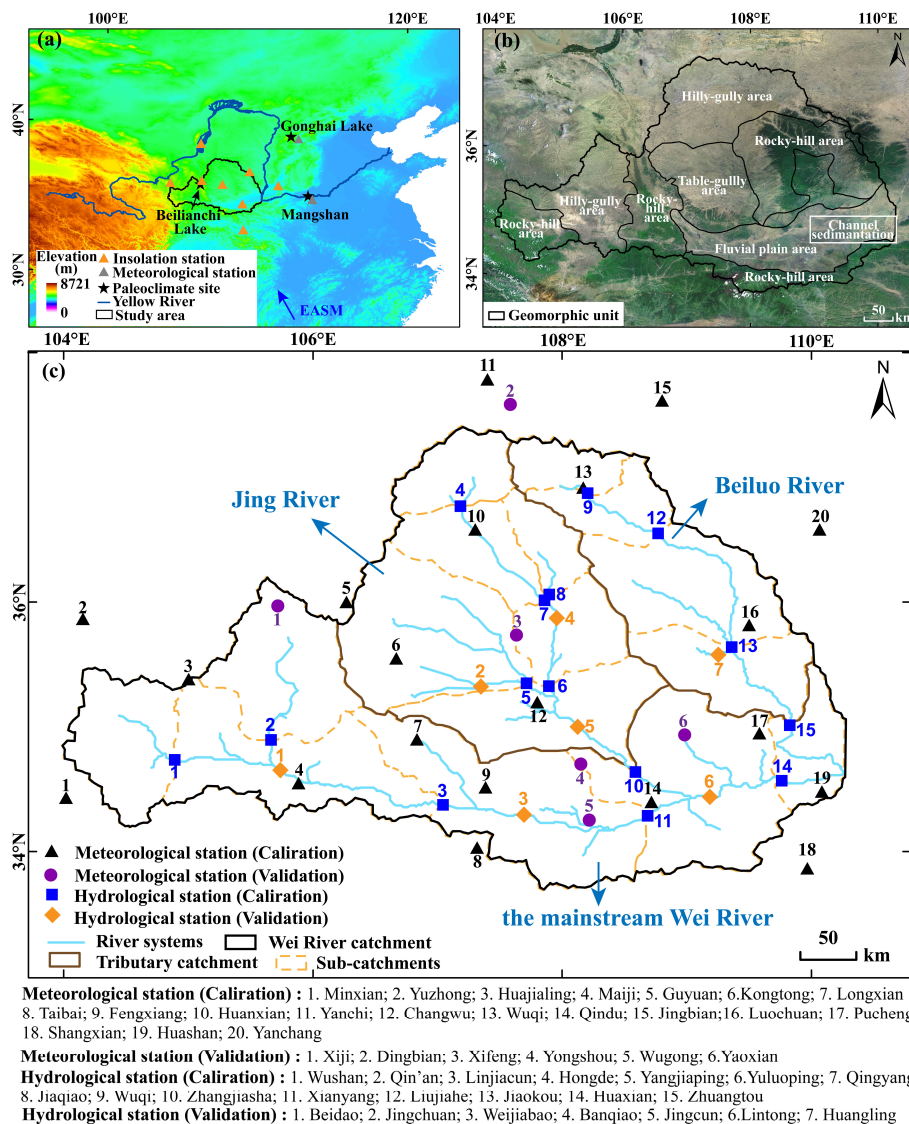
100°E 120°E
(a)
40°N
30°N
Gonghai Lake
Beilianchi Lake
Mangshan
Elevation (m)
8721
0
Insolation station
Meteorological station
Paleoclimate site
Yellow River
Study area
EASM

104°E 106°E 108°E 110°E
(b)
N
36°N
34°N
Hilly-gully area
Rocky-hill area
Table-gullly area
Hilly-gully area
Rocky-hill area
Rocky-hill area
Fluvial plain area
Channel sedimantation
Rocky-hill area
Geomorphic unit
50 km

104°E 106°E 108°E 110°E
(c)
N
36°N
34°N
Jing River
Beiluo River
the mainstream Wei River
1 2 3 4 5 6 7 8 9 10 11 12 13 14 15 16 17 18 19 20
1 2 3 4 5 6
1 2 3 4 5 6 7 8 9 10 11 12 13 14 15
1 2 3 4 5 6 7
Meteorological station (Caliration)
Meteorological station (Validation)
Hydrological station (Caliration)
Hydrological station (Validation)
River systems
Wei River catchment
Tributary catchment
Sub-catchments
50 km

Meteorological station (Caliration) : 1. Minxian; 2. Yuzhong; 3. Huajialing; 4. Maiji; 5. Guyuan; 6.Kongtong; 7. Longxian 8. Taibai; 9. Fengxiang; 10. Huanxian; 11. Yanchi; 12. Changwu; 13. Wuqi; 14. Qindu; 15. Jingbian;16. Luochuan; 17. Pucheng 18. Shangxian; 19. Huashan; 20. Yanchang
Meteorological station (Validation) : 1. Xiji; 2. Dingbian; 3. Xifeng; 4. Yongshou; 5. Wugong; 6.Yaoxian
Hydrological station (Caliration) : 1. Wushan; 2. Qin'an; 3. Linjiacun; 4. Hongde; 5. Yangjiaping; 6.Yuluoping; 7. Qingyang 8. Jiaqiao; 9. Wuqi; 10. Zhangjiasha; 11. Xianyang; 12. Liujiahe; 13. Jiaokou; 14. Huaxian; 15. Zhuangtou
Hydrological station (Validation) : 1. Beidao; 2. Jingchuan; 3. Weijiabao; 4. Banqiao; 5. Jingcun; 6.Lintong; 7. Huangling